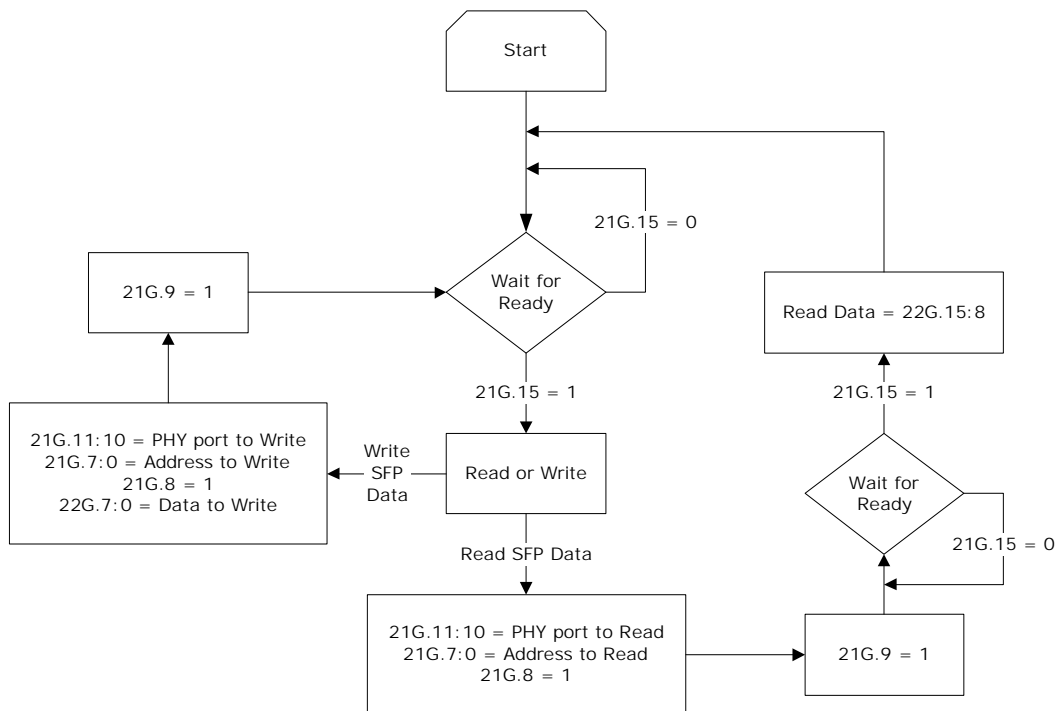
Start

21G.15 = 0

21G.9 = 1

Wait for Ready

Read Data = 22G.15:8

21G.15 = 1

21G.15 = 1

21G.11:10 = PHY port to Write
21G.7:0 = Address to Write
21G.8 = 1
22G.7:0 = Data to Write

Write SFP Data

Read or Write

Wait for Ready

21G.15 = 0

Read SFP Data

21G.11:10 = PHY port to Read
21G.7:0 = Address to Read
21G.8 = 1

21G.9 = 1